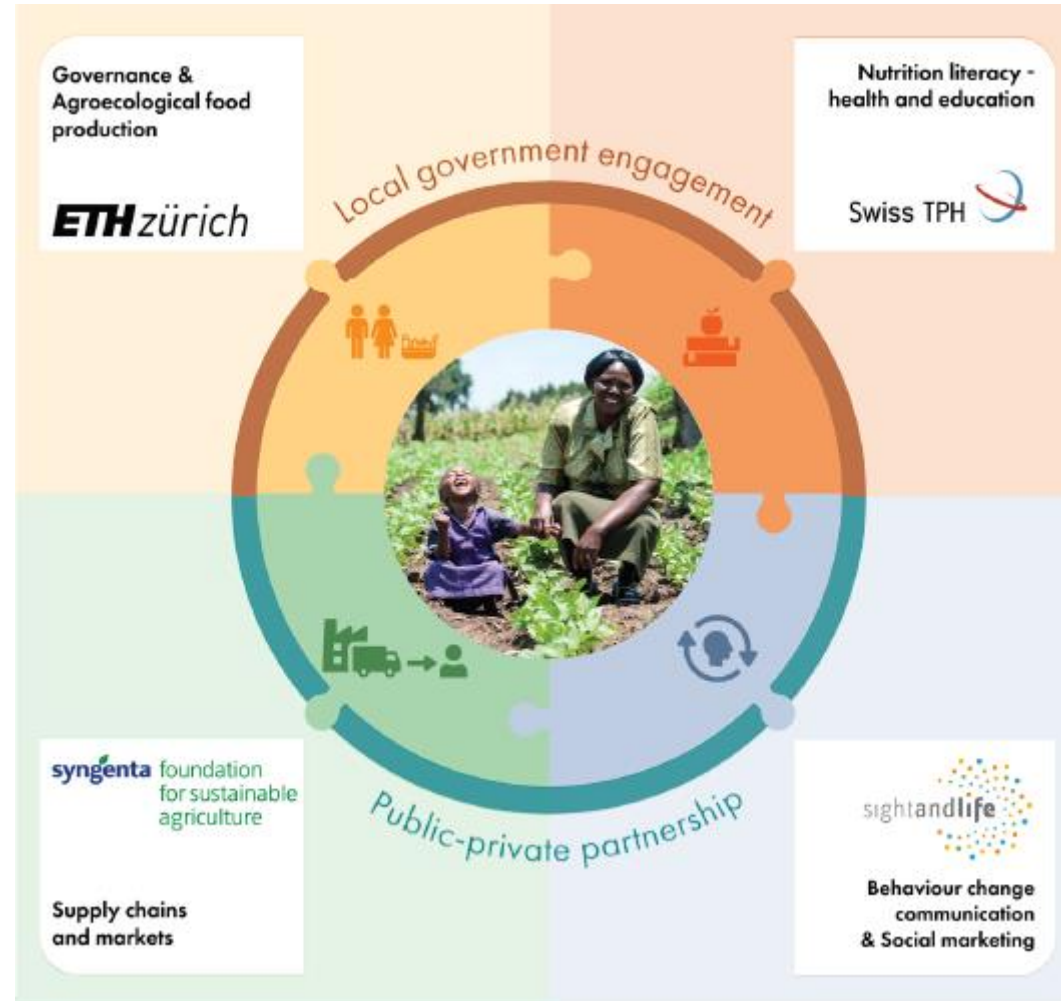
Governance & Agroecological food production

ETH zürich

Nutrition literacy - health and education

Swiss TPH

Local government engagement

syngenta foundation for sustainable agriculture

Supply chains and markets

Public-private partnership

sightandlife

Behaviour change communication & Social marketing